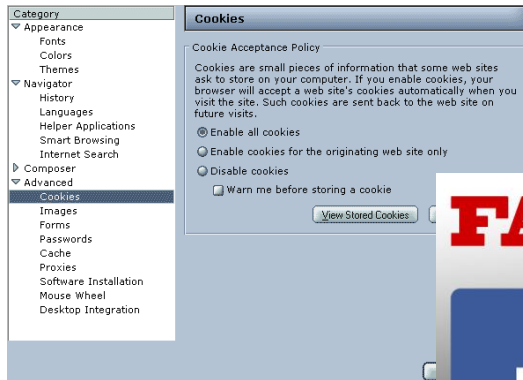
Category
Appearance
Fonts
Colors
Themes
Navigator
History
Languages
Helper Applications
Smart Browsing
Internet Search
Composer
Advanced
Cookies
Images
Forms
Passwords
Cache
Proxies
Software Installation
Mouse Wheel
Desktop Integration

Cookies

Cookie Acceptance Policy

Cookies are small pieces of information that some web sites ask to store on your computer. If you enable cookies, your browser will accept a web site's cookies automatically when you visit the site. Such cookies are sent back to the web site on future visits.

Enable all cookies
Enable cookies for the originating web site only
Disable cookies
Warn me before storing a cookie

View Stored Cookies

FA